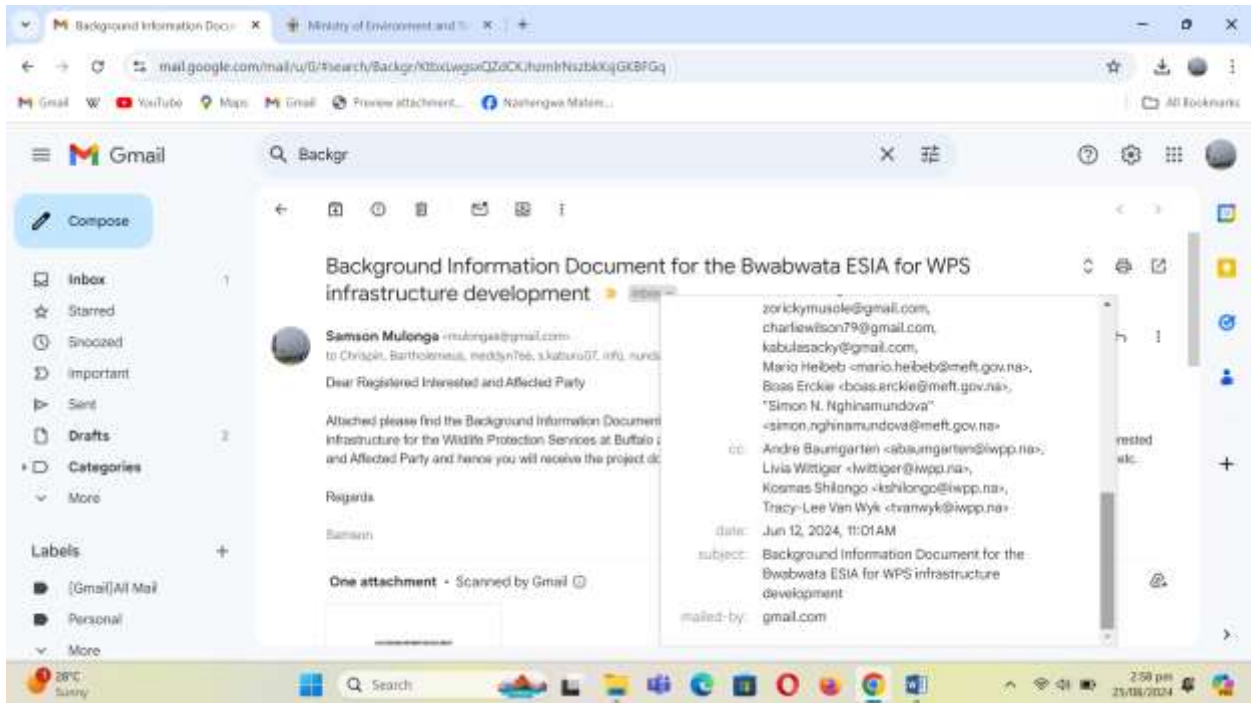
Background Information Docu ×
Ministry of Environment and T ×
+

mail.google.com/mail/u/0/#search/Backgr/KtbxLwgsxQZdCKJhzmfrNszbkKqGKBFGq

Gmail
YouTube
Maps
Gmail
Preview attachment...
Nashengwa Matem...
All Bookmarks

Gmail

Backgr

Compose

Inbox 1
Starred
Snoozed
Important
Sent
Drafts 2
Categories
More

Labels +
[Gmail]All Mail
Personal
More

Background Information Document for the Bwabwata ESIA for WPS infrastructure development

Inbox

Samson Mulonga <mulongas@gmail.com>
to Chrispin, Bartholomeus, meddyn766, s.kaburu07, info, nund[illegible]

Dear Registered Interested and Affected Party

Attached please find the Background Information Document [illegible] infrastructure for the Wildlife Protection Services at Buffalo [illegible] and Affected Party and hence you will receive the project d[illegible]

rested
etc.

Regards

Samson

One attachment • Scanned by Gmail

zorickymusole@gmail.com,
charliewilson79@gmail.com,
kabulesacky@gmail.com,
Mario Heibeb <mario.heibeb@meft.gov.na>,
Boas Erckie <boas.erckie@meft.gov.na>,
"Simon N. Nghinamundova" <simon.nghinamundova@meft.gov.na>

cc: Andre Baumgarten <abaumgarten@iwpp.na>,
Livia Wittiger <lwittiger@iwpp.na>,
Kosmas Shilongo <kshilongo@iwpp.na>,
Tracy-Lee Van Wyk <tvanwyk@iwpp.na>

date: Jun 12, 2024, 11:01 AM

subject: Background Information Document for the Bwabwata ESIA for WPS infrastructure development

mailed-by: gmail.com

28°C
Sunny

Search

2:58 pm
25/06/2024